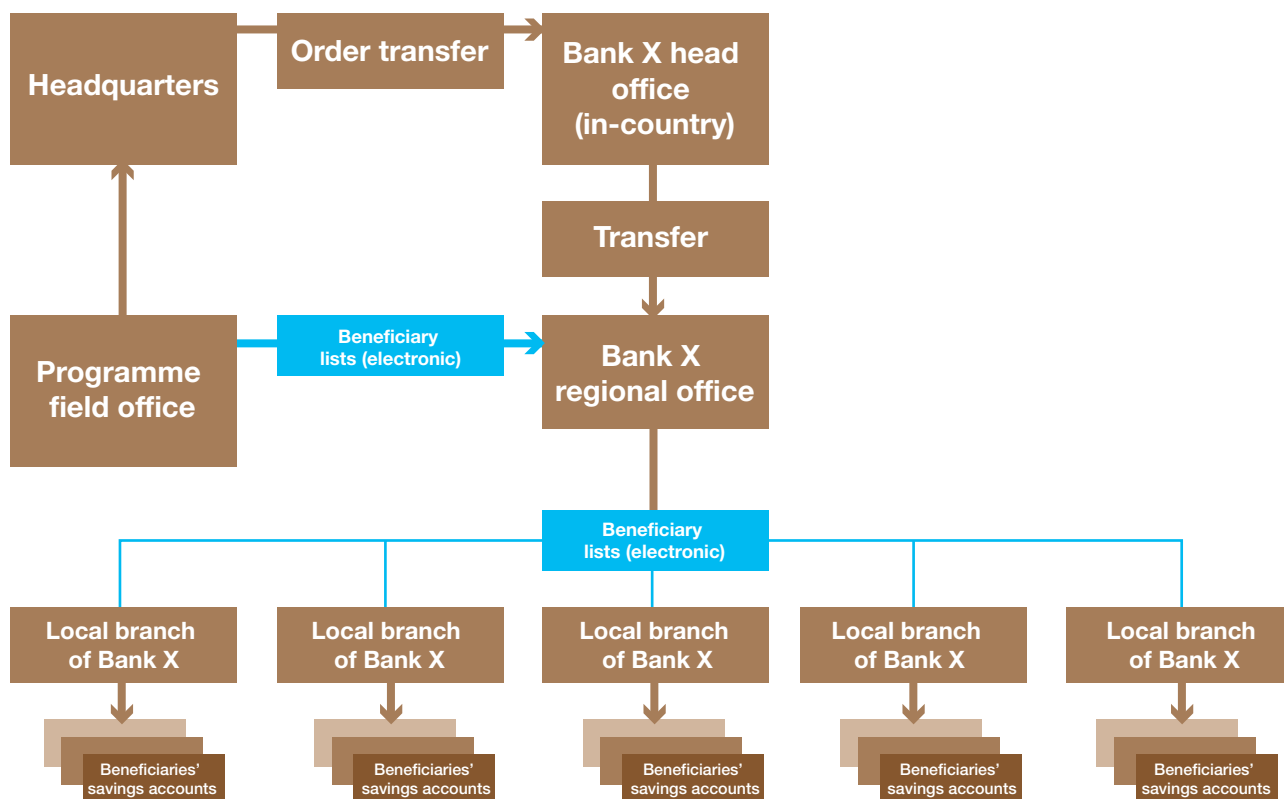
Headquarters

Order transfer

Bank X head office (in-country)

Transfer

Programme field office

Beneficiary lists (electronic)

Bank X regional office

Beneficiary lists (electronic)

Local branch of Bank X

Local branch of Bank X

Local branch of Bank X

Local branch of Bank X

Local branch of Bank X

Beneficiaries' savings accounts

Beneficiaries' savings accounts

Beneficiaries' savings accounts

Beneficiaries' savings accounts

Beneficiaries' savings accounts